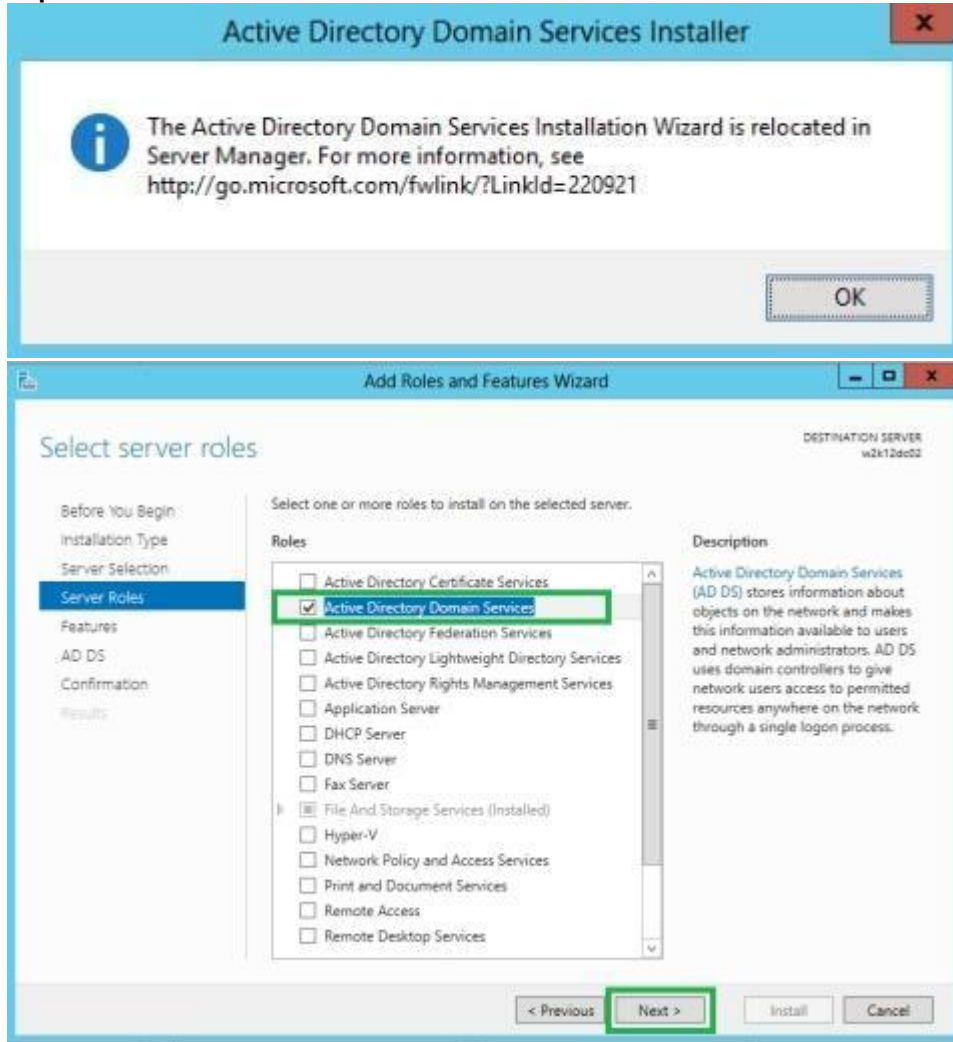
Active Directory Domain Services Installer

The Active Directory Domain Services Installation Wizard is relocated in Server Manager. For more information, see http://go.microsoft.com/fwlink/?LinkId=220921

OK

Add Roles and Features Wizard

Select server roles

DESTINATION SERVER
w2k12dc02

Before You Begin
Installation Type
Server Selection
Server Roles
Features
AD DS
Confirmation
Results

Select one or more roles to install on the selected server.

Roles

Active Directory Certificate Services
Active Directory Domain Services
Active Directory Federation Services
Active Directory Lightweight Directory Services
Active Directory Rights Management Services
Application Server
DHCP Server
DNS Server
Fax Server
File And Storage Services (Installed)
Hyper-V
Network Policy and Access Services
Print and Document Services
Remote Access
Remote Desktop Services

Description

Active Directory Domain Services (AD DS) stores information about objects on the network and makes this information available to users and network administrators. AD DS uses domain controllers to give network users access to permitted resources anywhere on the network through a single logon process.

< Previous
Next >
Install
Cancel